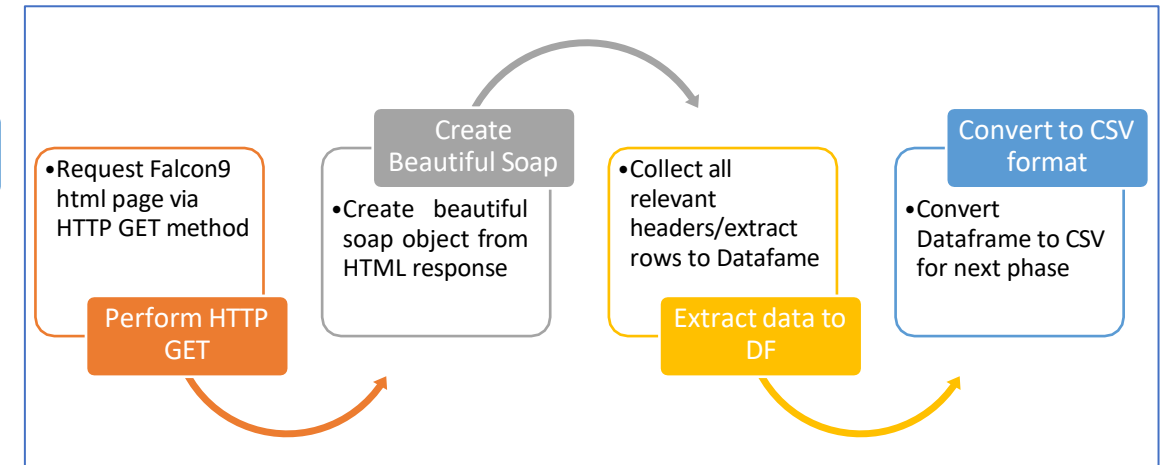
•Request Falcon9 html page via HTTP GET method

Perform HTTP GET

Create Beautiful Soap

•Create beautiful soap object from HTML response

•Collect all relevant headers/extract rows to Datafame

Extract data to DF

Convert to CSV format

•Convert Dataframe to CSV for next phase